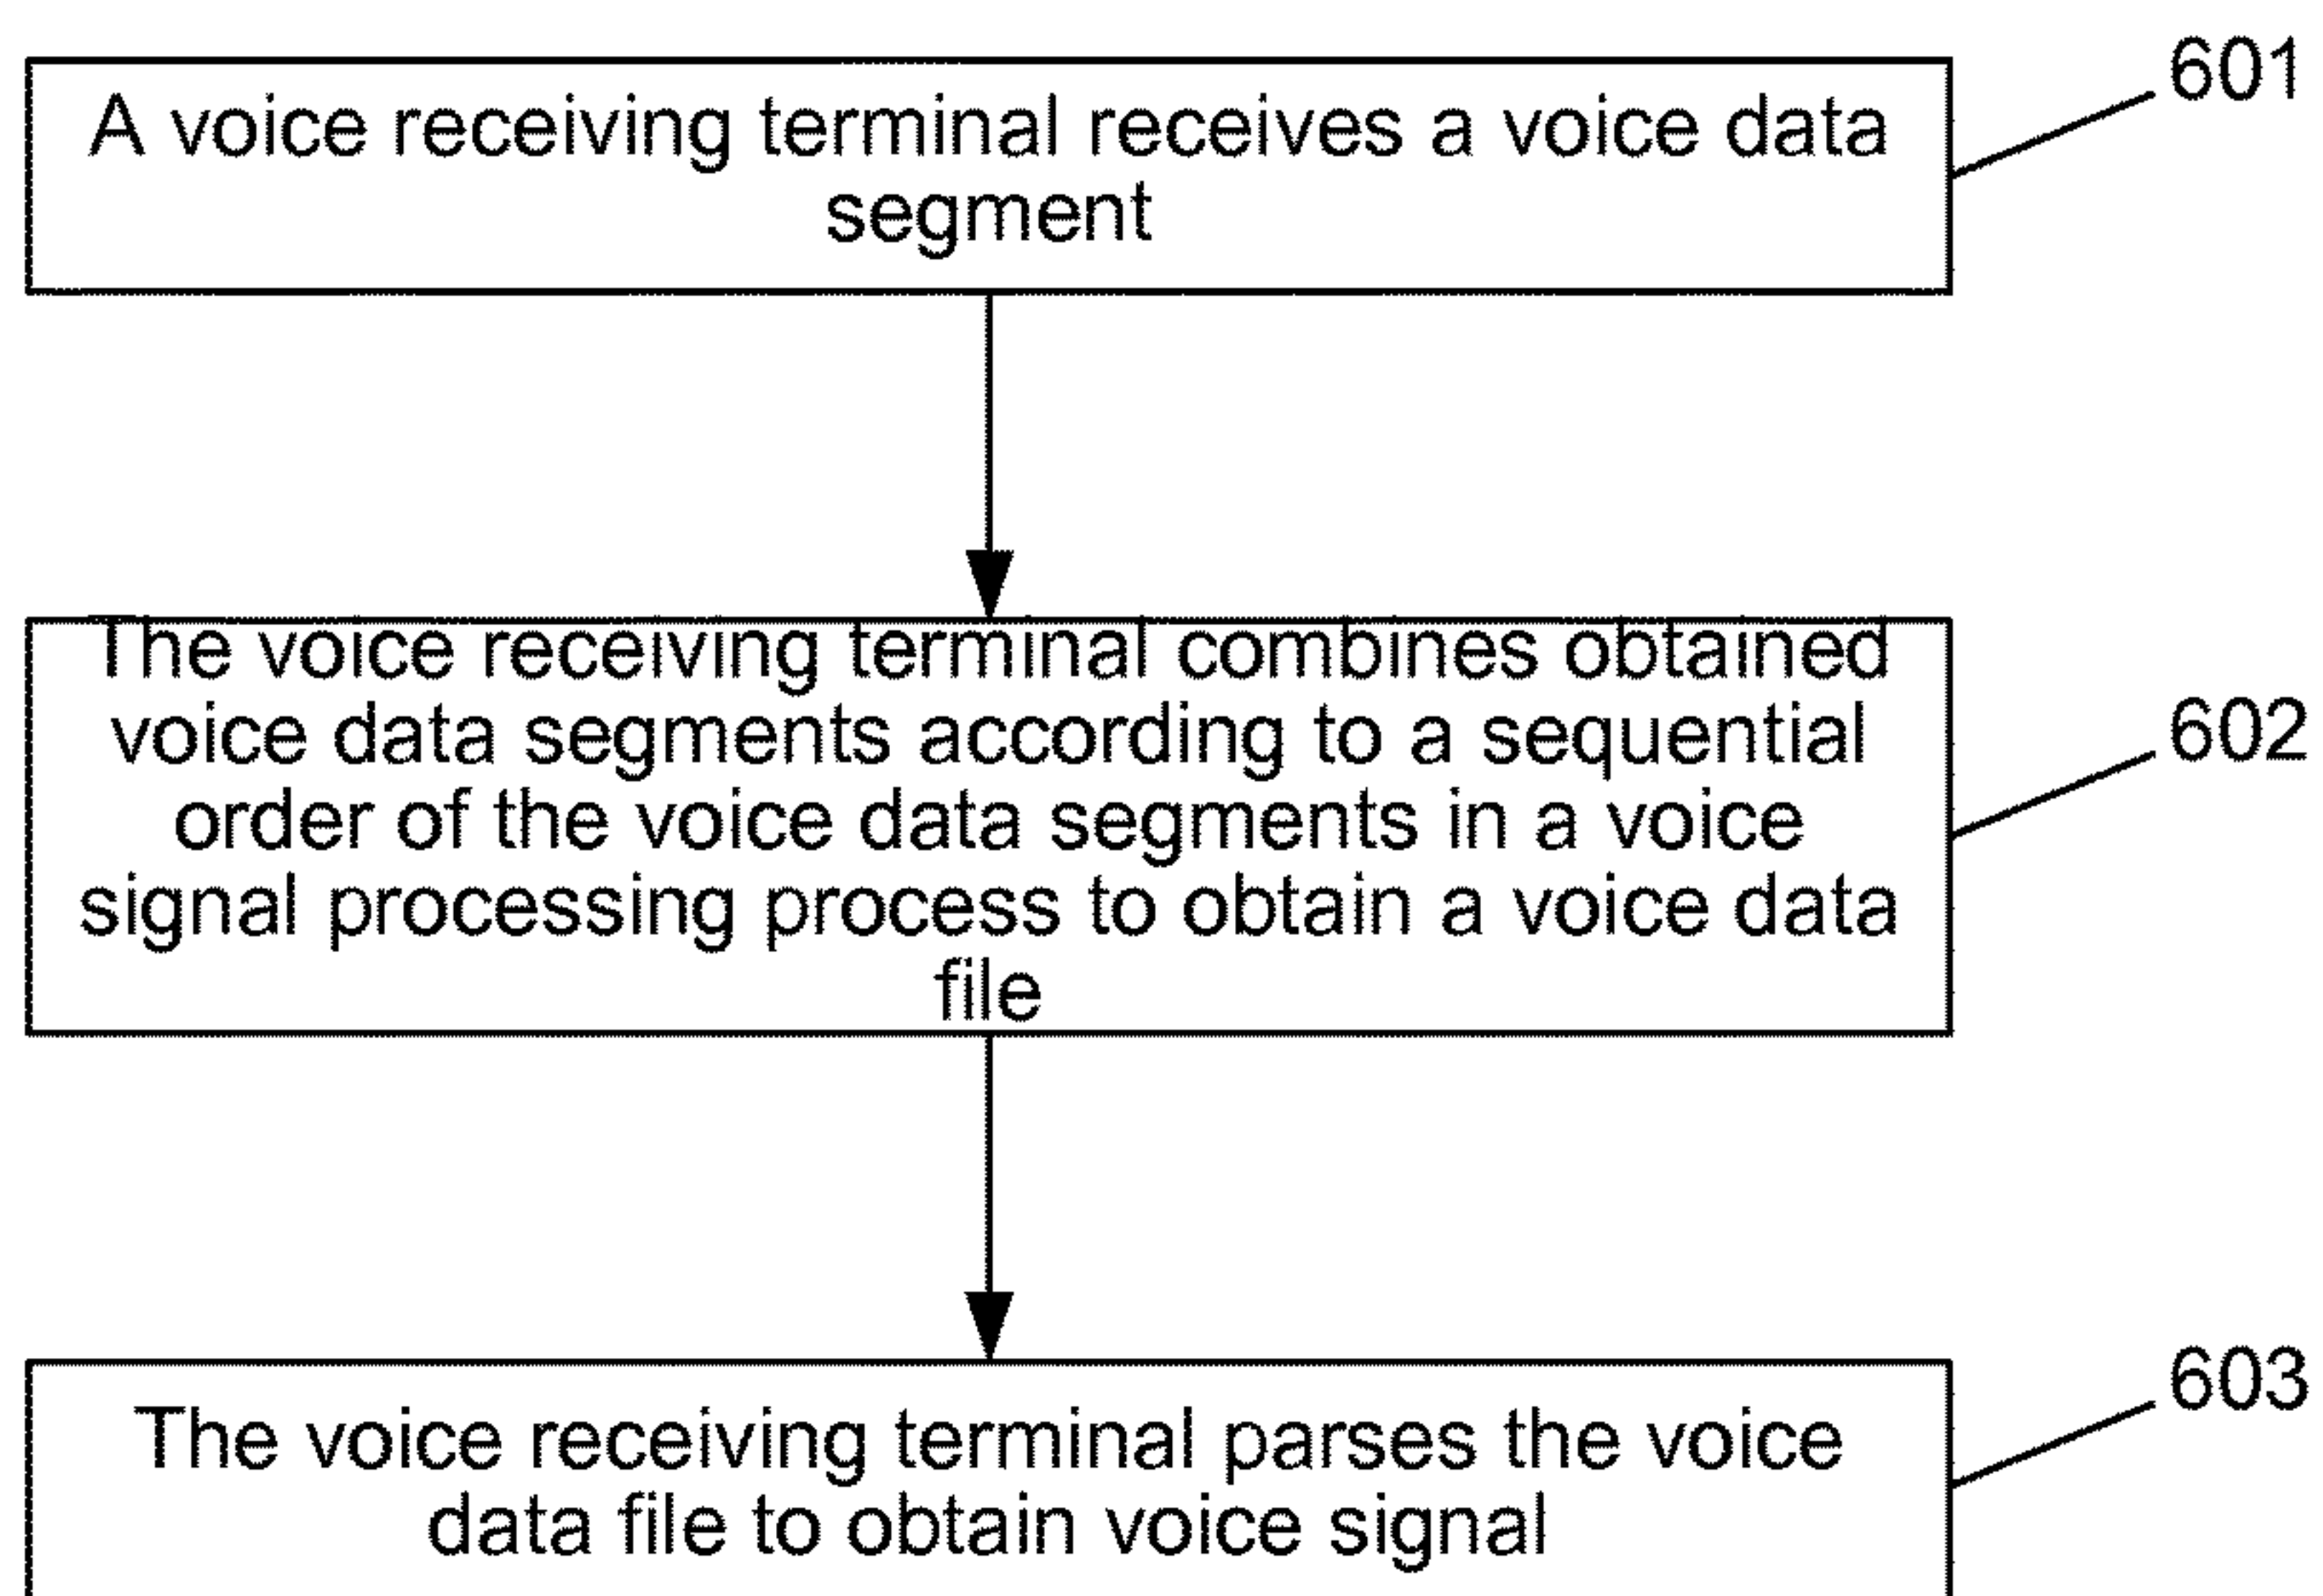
A voice receiving terminal receives a voice data segment

601

The voice receiving terminal combines obtained voice data segments according to a sequential order of the voice data segments in a voice signal processing process to obtain a voice data file

602

The voice receiving terminal parses the voice data file to obtain voice signal

603